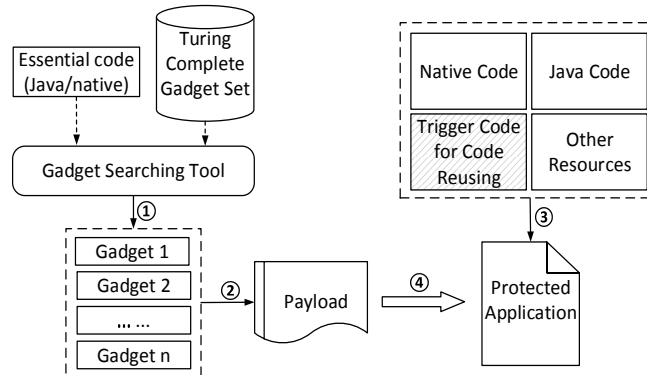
Essential code (Java/native)

Turing Complete Gadget Set

Gadget Searching Tool

①

Gadget 1

Gadget 2

... ...

Gadget n

②

Payload

④

Native Code

Java Code

Trigger Code for Code Reusing

Other Resources

③

Protected Application